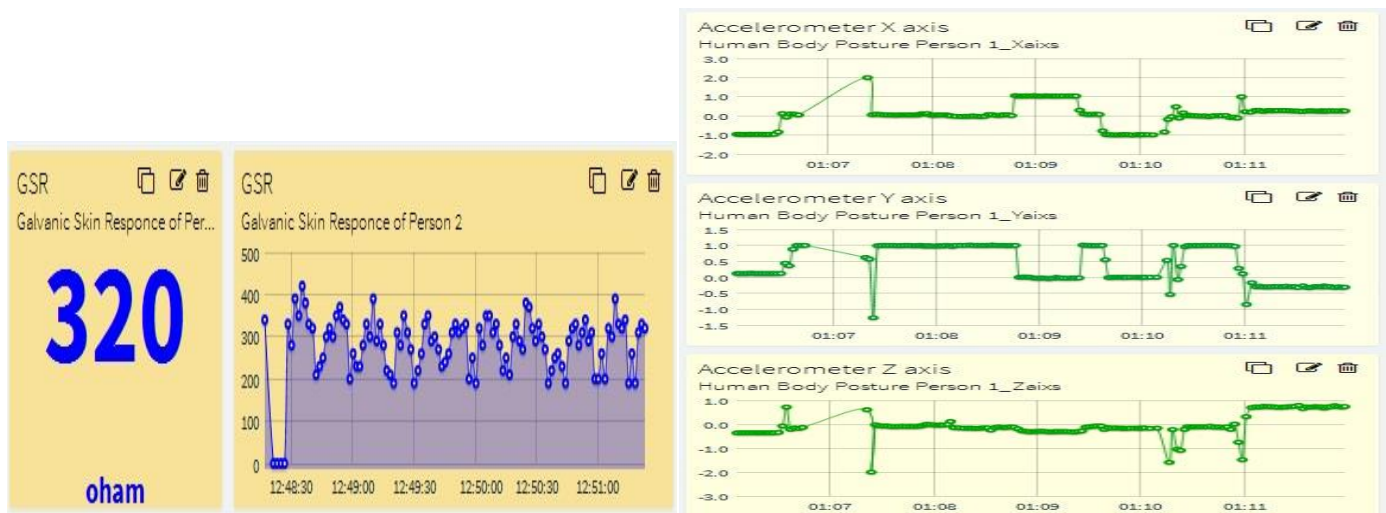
GSR
Galvanic Skin Responce of Per...
320
oham

GSR
Galvanic Skin Responce of Person 2
500
400
300
200
100
0
12:48:30 12:49:00 12:49:30 12:50:00 12:50:30 12:51:00

Accelerometer X axis
Human Body Posture Person 1_Xaixs
3.0
2.0
1.0
0.0
-1.0
-2.0
01:07 01:08 01:09 01:10 01:11

Accelerometer Y axis
Human Body Posture Person 1_Yaixs
1.5
1.0
0.5
0.0
-0.5
-1.0
-1.5
01:07 01:08 01:09 01:10 01:11

Accelerometer Z axis
Human Body Posture Person 1_Zaixs
1.0
0.0
-1.0
-2.0
-3.0
01:07 01:08 01:09 01:10 01:11